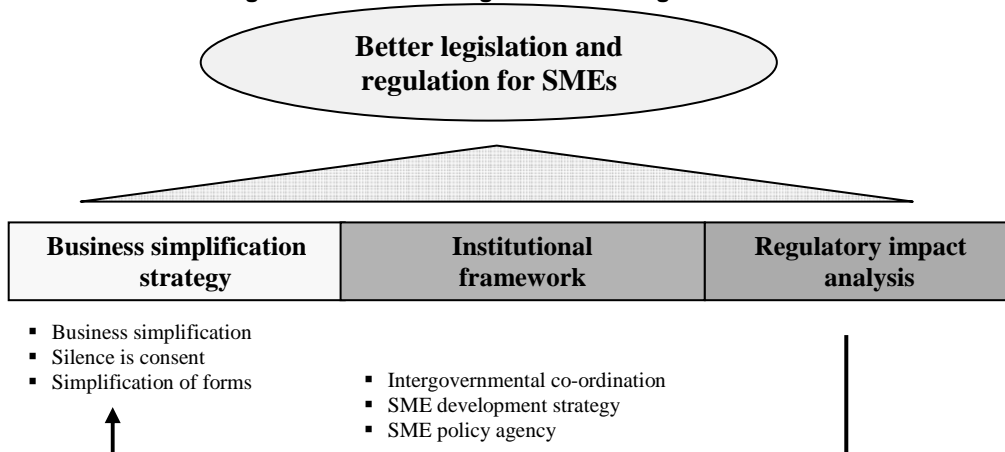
Better legislation and regulation for SMEs

| Business simplification strategy | Institutional framework | Regulatory impact analysis |
|---|---|---|

- Business simplification
- Silence is consent
- Simplification of forms

- Intergovernmental co-ordination
- SME development strategy
- SME policy agency